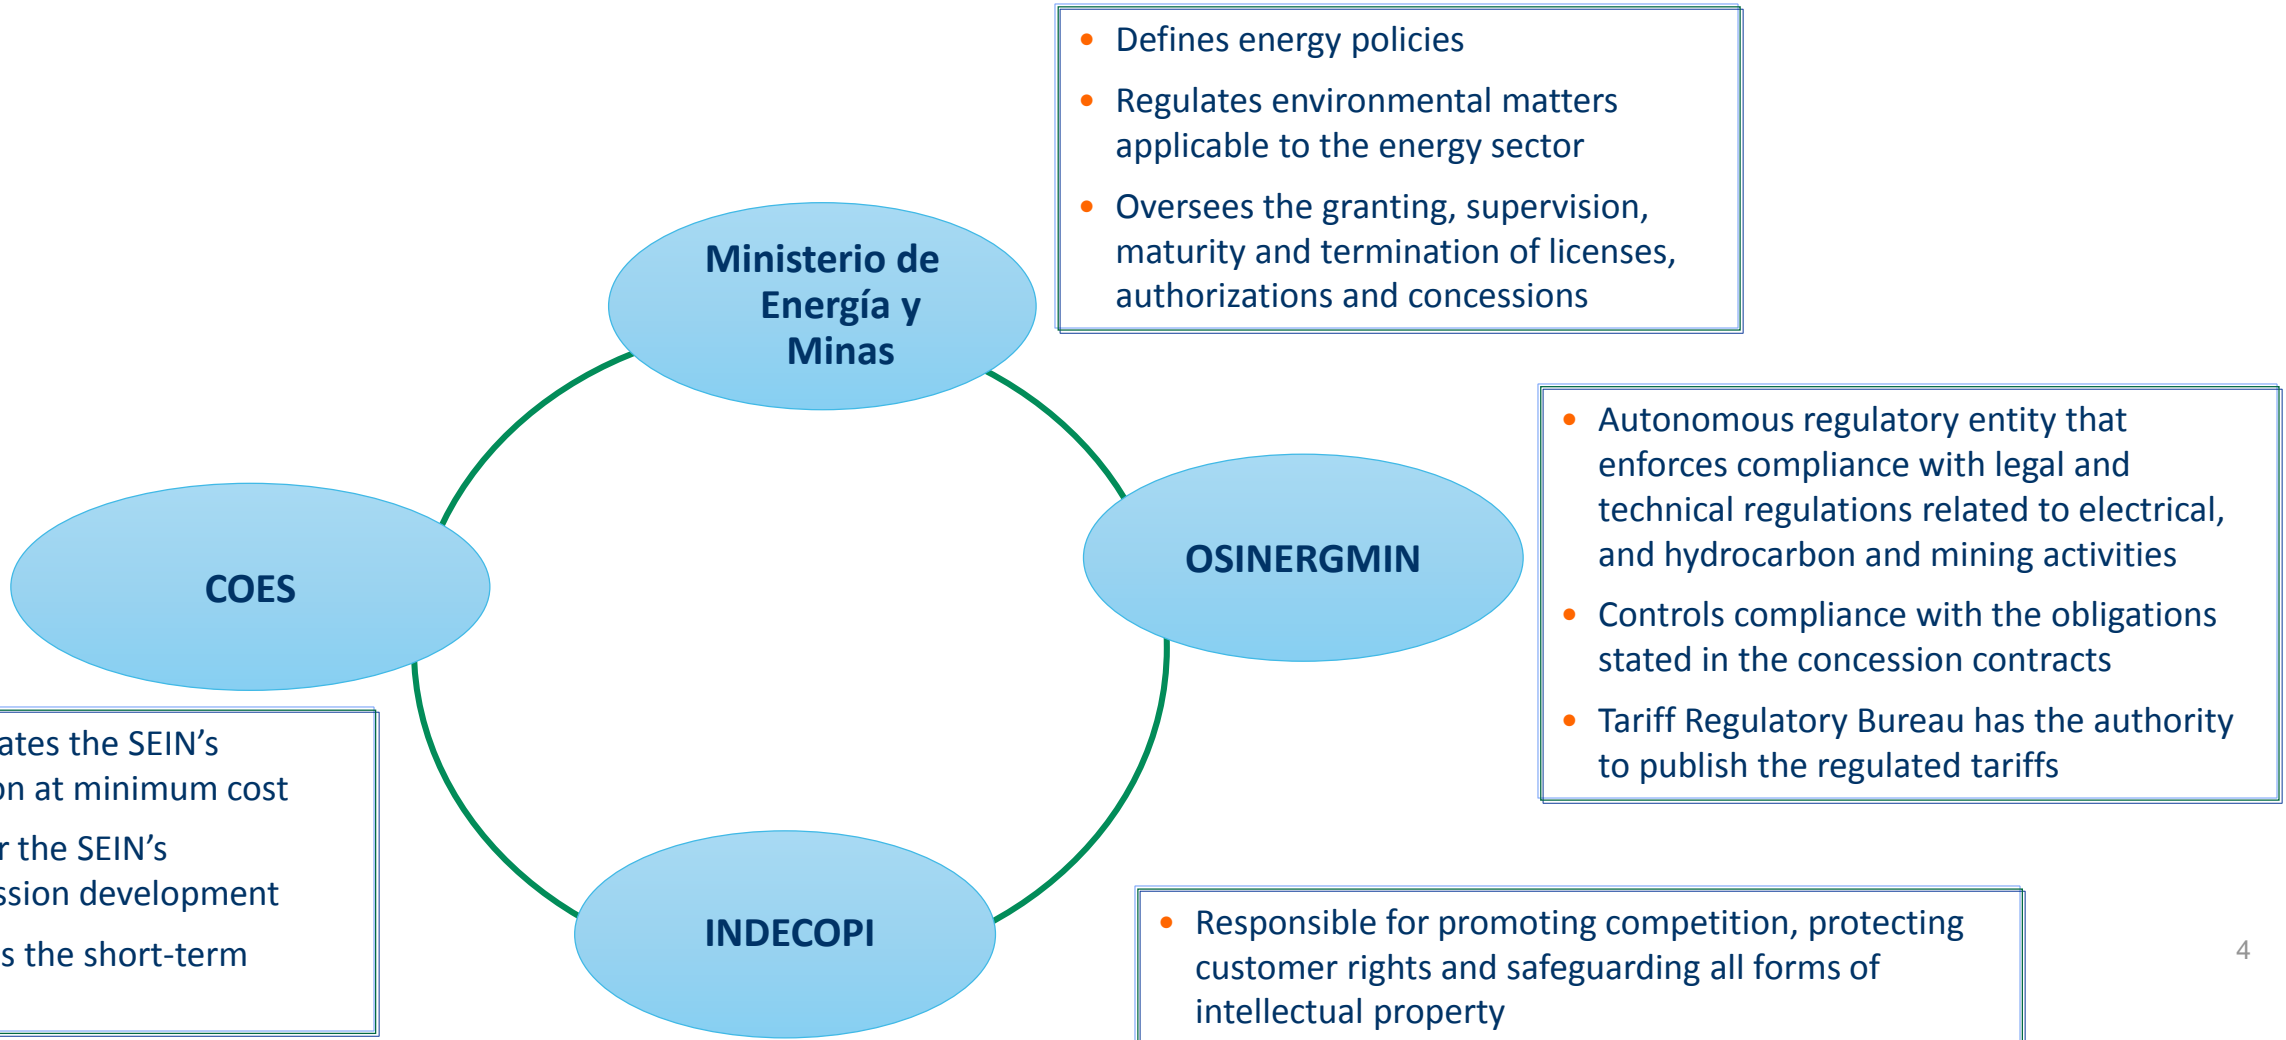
Ministerio de Energía y Minas

- Defines energy policies
- Regulates environmental matters applicable to the energy sector
- Oversees the granting, supervision, maturity and termination of licenses, authorizations and concessions

OSINERGMIN

- Autonomous regulatory entity that enforces compliance with legal and technical regulations related to electrical, and hydrocarbon and mining activities
- Controls compliance with the obligations stated in the concession contracts
- Tariff Regulatory Bureau has the authority to publish the regulated tariffs

COES

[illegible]ates the SEIN's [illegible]on at minimum cost

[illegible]r the SEIN's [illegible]ssion development

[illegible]s the short-term

INDECOPI

- Responsible for promoting competition, protecting customer rights and safeguarding all forms of intellectual property

4